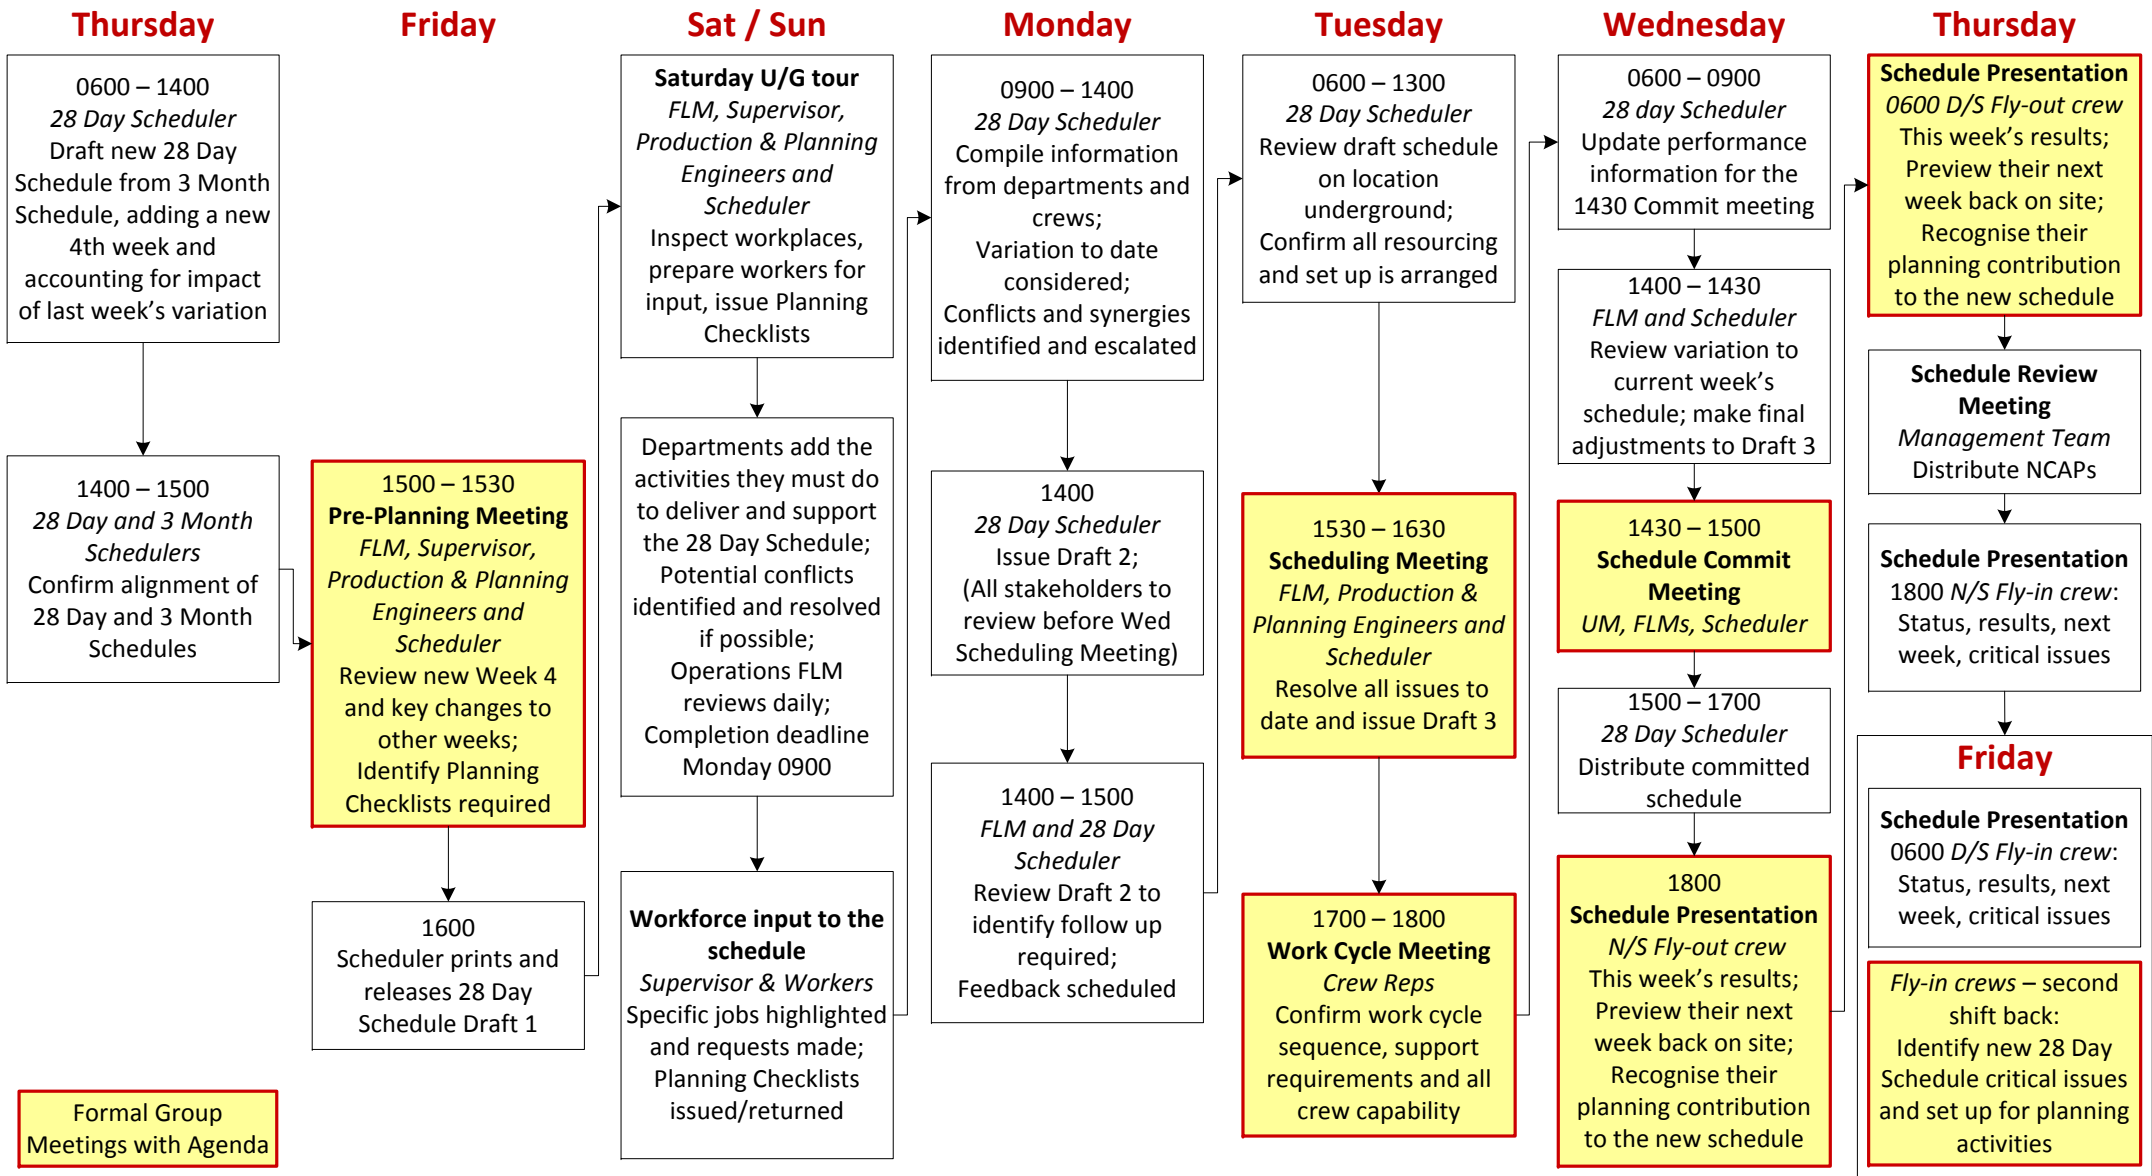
Thursday

0600 – 1400
28 Day Scheduler
Draft new 28 Day Schedule from 3 Month Schedule, adding a new 4th week and accounting for impact of last week's variation

1400 – 1500
28 Day and 3 Month Schedulers
Confirm alignment of 28 Day and 3 Month Schedules

Formal Group Meetings with Agenda

Friday

1500 – 1530
Pre-Planning Meeting
FLM, Supervisor, Production & Planning Engineers and Scheduler
Review new Week 4 and key changes to other weeks;
Identify Planning Checklists required

1600
Scheduler prints and releases 28 Day Schedule Draft 1

Sat / Sun

Saturday U/G tour
FLM, Supervisor, Production & Planning Engineers and Scheduler
Inspect workplaces, prepare workers for input, issue Planning Checklists

Departments add the activities they must do to deliver and support the 28 Day Schedule;
Potential conflicts identified and resolved if possible;
Operations FLM reviews daily;
Completion deadline Monday 0900

Workforce input to the schedule
Supervisor & Workers
Specific jobs highlighted and requests made;
Planning Checklists issued/returned

Monday

0900 – 1400
28 Day Scheduler
Compile information from departments and crews;
Variation to date considered;
Conflicts and synergies identified and escalated

1400
28 Day Scheduler
Issue Draft 2;
(All stakeholders to review before Wed Scheduling Meeting)

1400 – 1500
FLM and 28 Day Scheduler
Review Draft 2 to identify follow up required;
Feedback scheduled

Tuesday

0600 – 1300
28 Day Scheduler
Review draft schedule on location underground;
Confirm all resourcing and set up is arranged

1530 – 1630
Scheduling Meeting
FLM, Production & Planning Engineers and Scheduler
Resolve all issues to date and issue Draft 3

1700 – 1800
Work Cycle Meeting
Crew Reps
Confirm work cycle sequence, support requirements and all crew capability

Wednesday

0600 – 0900
28 day Scheduler
Update performance information for the 1430 Commit meeting

1400 – 1430
FLM and Scheduler
Review variation to current week's schedule; make final adjustments to Draft 3

1430 – 1500
Schedule Commit Meeting
UM, FLMs, Scheduler

1500 – 1700
28 Day Scheduler
Distribute committed schedule

1800
Schedule Presentation
N/S Fly-out crew
This week's results;
Preview their next week back on site;
Recognise their planning contribution to the new schedule

Thursday

Schedule Presentation
0600 D/S Fly-out crew
This week's results;
Preview their next week back on site;
Recognise their planning contribution to the new schedule

Schedule Review Meeting
Management Team
Distribute NCAPs

Schedule Presentation
1800 N/S Fly-in crew: Status, results, next week, critical issues

Friday

Schedule Presentation
0600 D/S Fly-in crew: Status, results, next week, critical issues

Fly-in crews – second shift back:
Identify new 28 Day Schedule critical issues and set up for planning activities